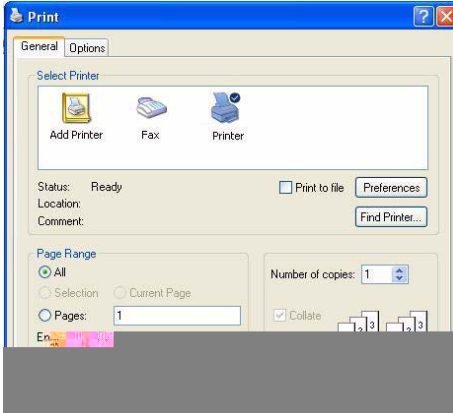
Print

General Options

Select Printer

Add Printer Fax Printer

Status: Ready
Location:
Comment:

Print to file Preferences

Find Printer...

Page Range
All
Selection Current Page
Pages: 1
En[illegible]

Number of copies: 1

Collate
1 2 3 1 2 3